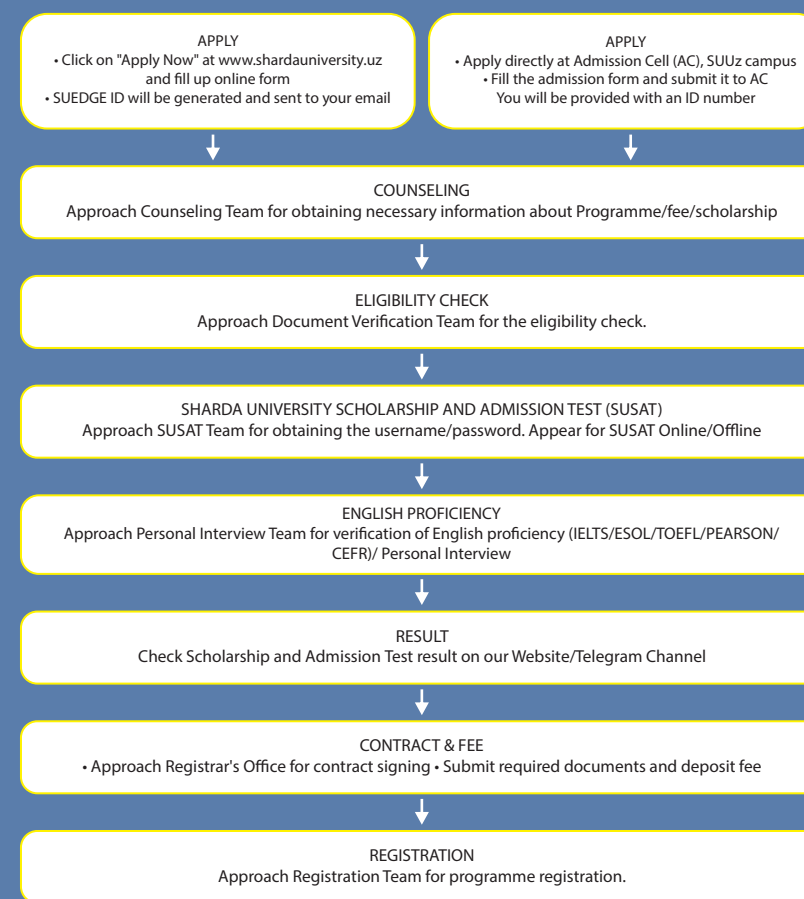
APPLY
• Click on "Apply Now" at www.shardauniversity.uz and fill up online form
• SUEDGE ID will be generated and sent to your email

APPLY
• Apply directly at Admission Cell (AC), SUUz campus
• Fill the admission form and submit it to AC
You will be provided with an ID number

COUNSELING
Approach Counseling Team for obtaining necessary information about Programme/fee/scholarship

ELIGIBILITY CHECK
Approach Document Verification Team for the eligibility check.

SHARDA UNIVERSITY SCHOLARSHIP AND ADMISSION TEST (SUSAT)
Approach SUSAT Team for obtaining the username/password. Appear for SUSAT Online/Offline

ENGLISH PROFICIENCY
Approach Personal Interview Team for verification of English proficiency (IELTS/ESOL/TOEFL/PEARSON/CEFR)/ Personal Interview

RESULT
Check Scholarship and Admission Test result on our Website/Telegram Channel

CONTRACT & FEE
• Approach Registrar's Office for contract signing • Submit required documents and deposit fee

REGISTRATION
Approach Registration Team for programme registration.